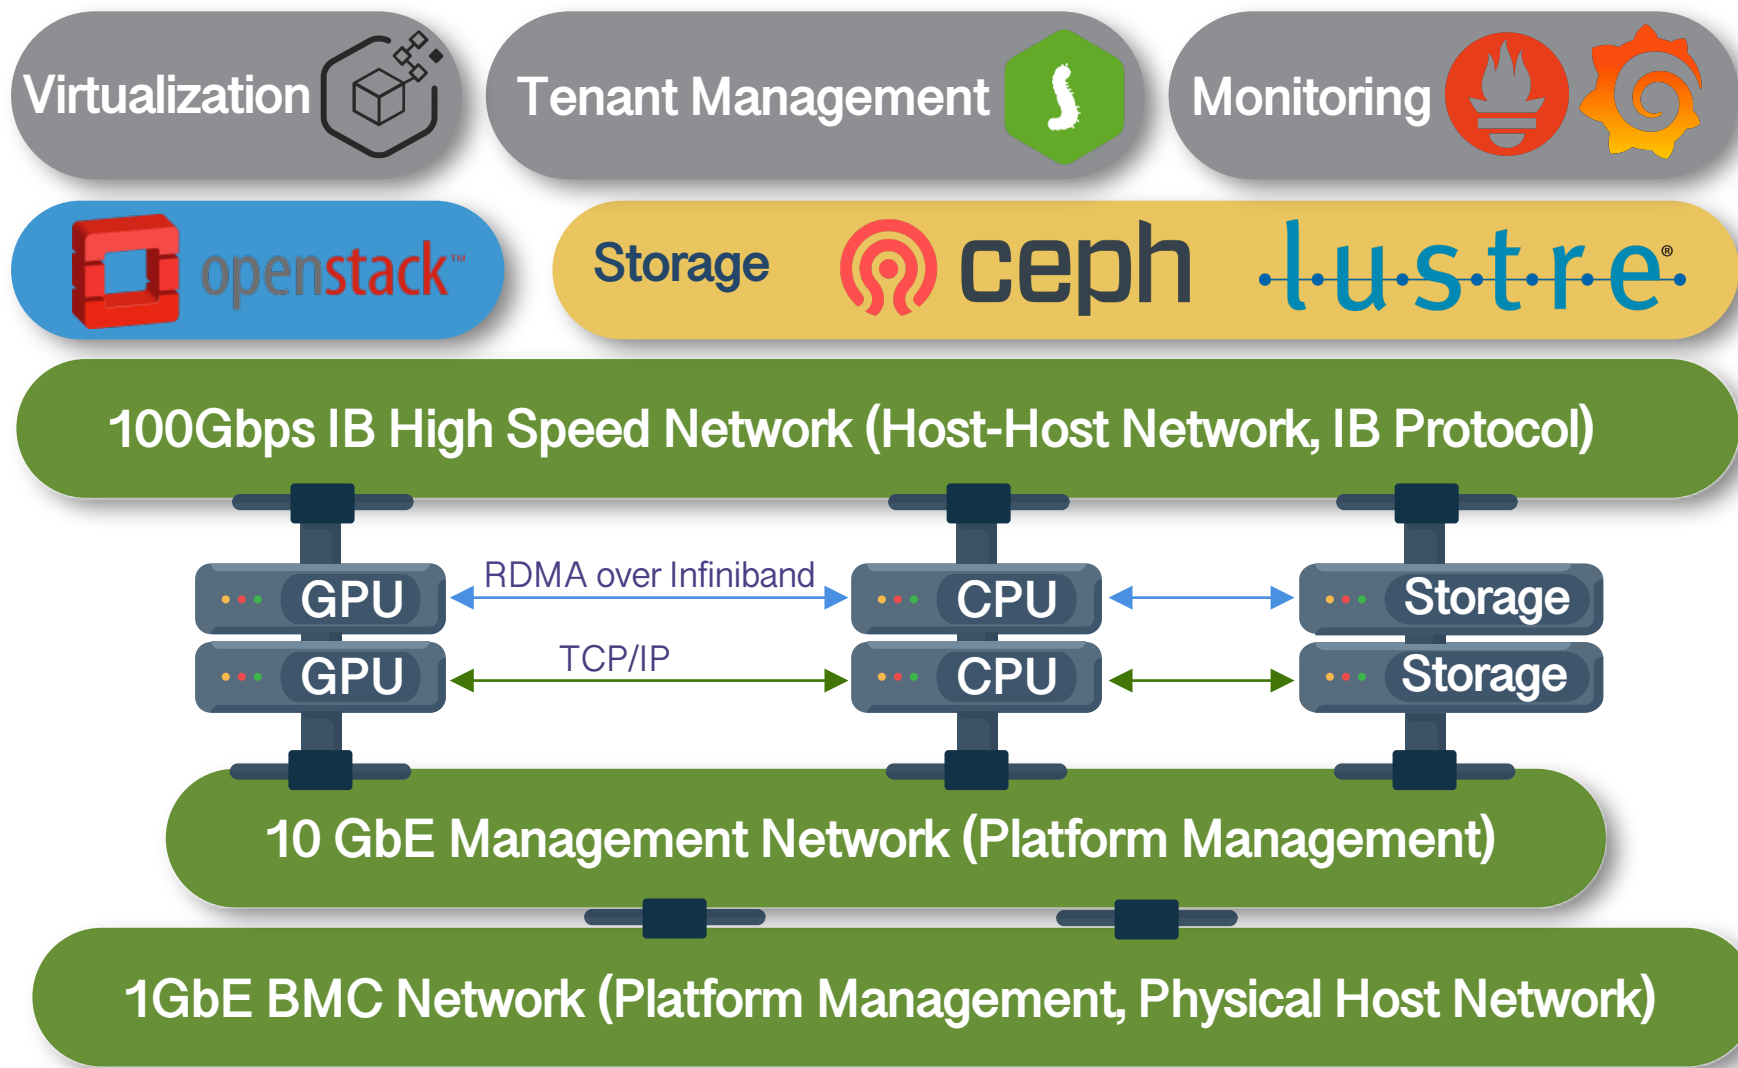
Virtualization

Tenant Management

Monitoring

openstack™

Storage ceph lustre®

100Gbps IB High Speed Network (Host-Host Network, IB Protocol)

GPU

RDMA over Infiniband

CPU

Storage

GPU

TCP/IP

CPU

Storage

10 GbE Management Network (Platform Management)

1GbE BMC Network (Platform Management, Physical Host Network)